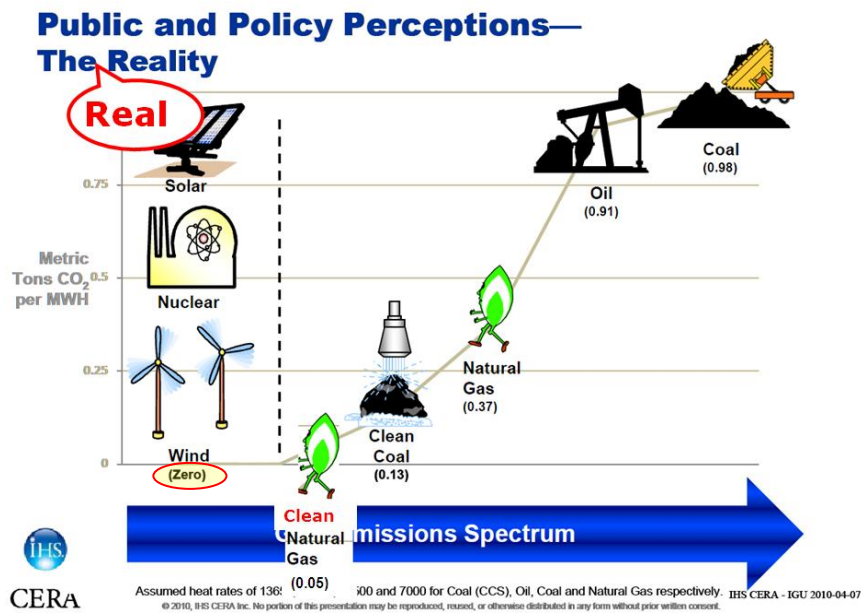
Public and Policy Perceptions—
The Reality

Real

Metric Tons $CO_2$ per MWH

0.75
0.5
0.25
0

Solar

Nuclear

Wind
(Zero)

Clean Natural Gas
(0.05)

Clean Coal
(0.13)

Natural Gas
(0.37)

Oil
(0.91)

Coal
(0.98)

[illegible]missions Spectrum

IHS

CERA

Assumed heat rates of 136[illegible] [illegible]500 and 7000 for Coal (CCS), Oil, Coal and Natural Gas respectively.

IHS CERA - IGU 2010-04-07

© 2010, IHS CERA Inc. No portion of this presentation may be reproduced, reused, or otherwise distributed in any form without prior written consent.